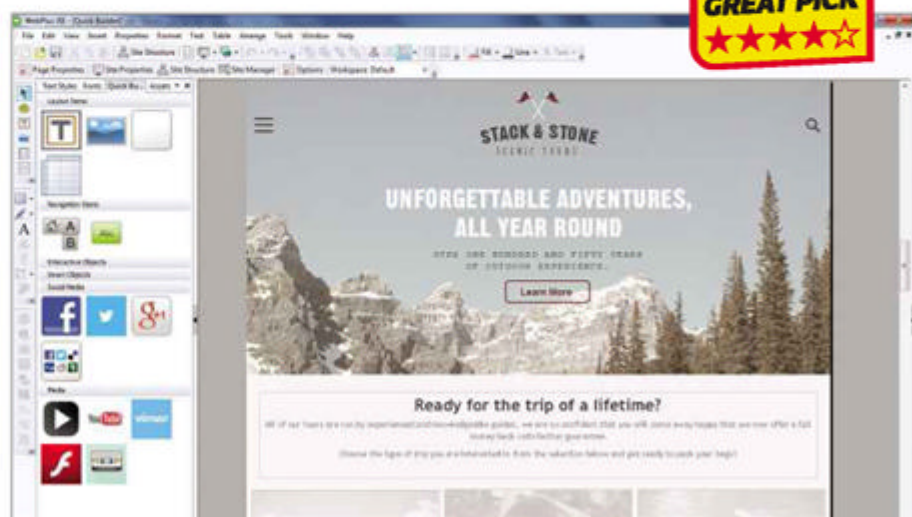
GREAT PICK

WebPlus X8 - [Quick Builder]

File Edit View Insert Properties Format Text Table Arrange Tools Window Help

Site Structure

Page Properties Site Properties Site Structure Site Manager Options Workspace Default

Text Styles Fonts Quick Bu... Assets

Layout Items

Navigation Items

Interactive Objects

Smart Objects

Social Media

Media

STACK & STONE

SCENIC TOURS

UNFORGETTABLE ADVENTURES, ALL YEAR ROUND

OVER ONE HUNDRED AND FIFTY YEARS OF OUTDOOR EXPERIENCE.

Learn More

Ready for the trip of a lifetime?

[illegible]

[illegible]